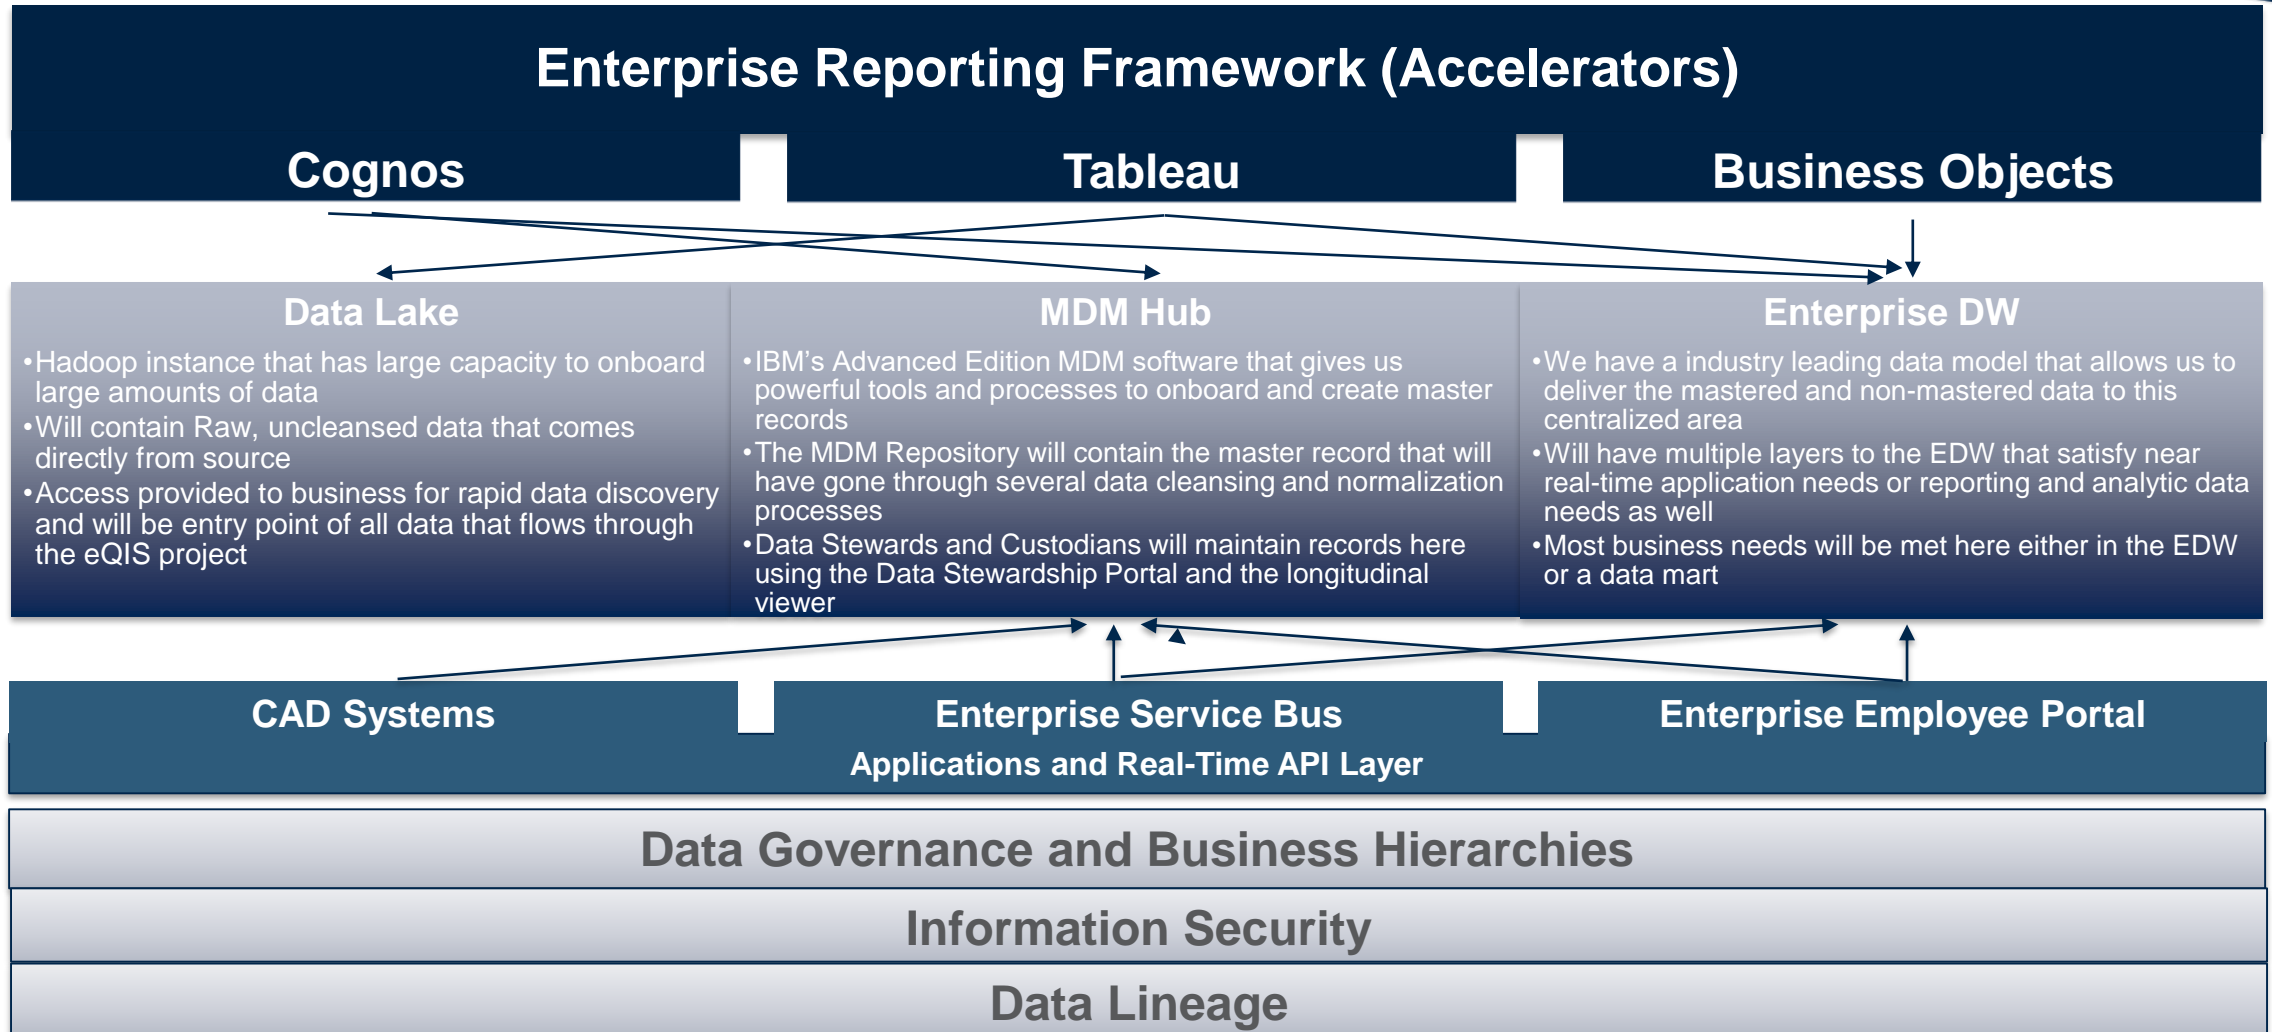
Enterprise Reporting Framework (Accelerators)

Cognos

Tableau

Business Objects

Data Lake

•Hadoop instance that has large capacity to onboard large amounts of data
•Will contain Raw, uncleansed data that comes directly from source
•Access provided to business for rapid data discovery and will be entry point of all data that flows through the eQIS project

MDM Hub

•IBM's Advanced Edition MDM software that gives us powerful tools and processes to onboard and create master records
•The MDM Repository will contain the master record that will have gone through several data cleansing and normalization processes
•Data Stewards and Custodians will maintain records here using the Data Stewardship Portal and the longitudinal viewer

Enterprise DW

•We have a industry leading data model that allows us to deliver the mastered and non-mastered data to this centralized area
•Will have multiple layers to the EDW that satisfy near real-time application needs or reporting and analytic data needs as well
•Most business needs will be met here either in the EDW or a data mart

CAD Systems

Enterprise Service Bus

Enterprise Employee Portal

Applications and Real-Time API Layer

Data Governance and Business Hierarchies

Information Security

Data Lineage